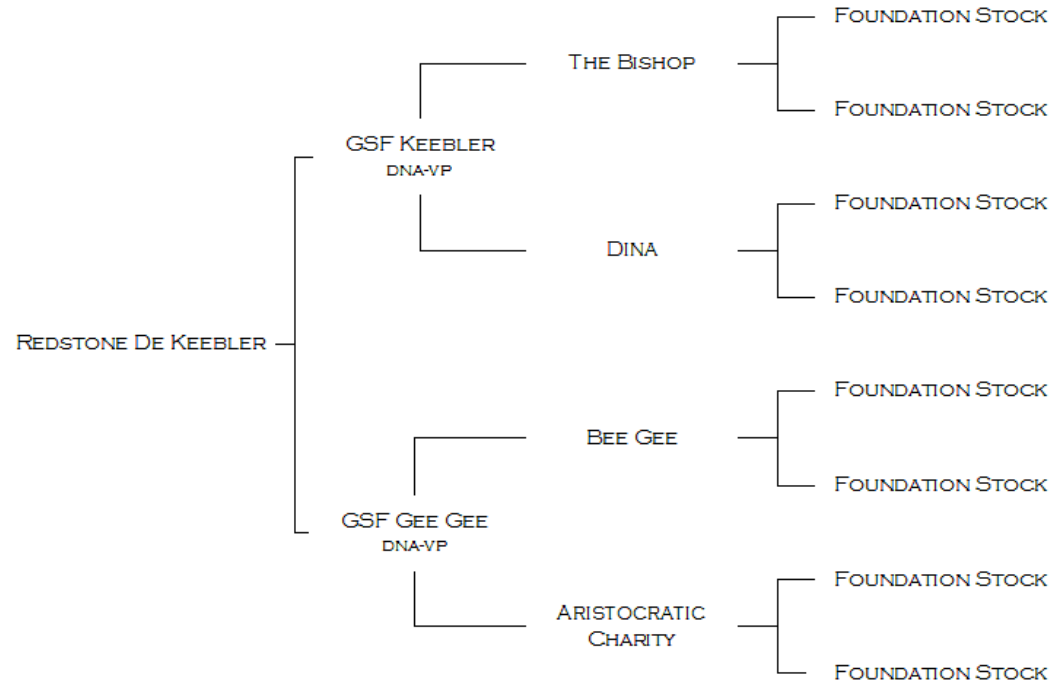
Redstone De Keebler

GSF Keebler
dna-vp

The Bishop

Foundation Stock

Foundation Stock

Dina

Foundation Stock

Foundation Stock

GSF Gee Gee
dna-vp

Bee Gee

Foundation Stock

Foundation Stock

Aristocratic Charity

Foundation Stock

Foundation Stock